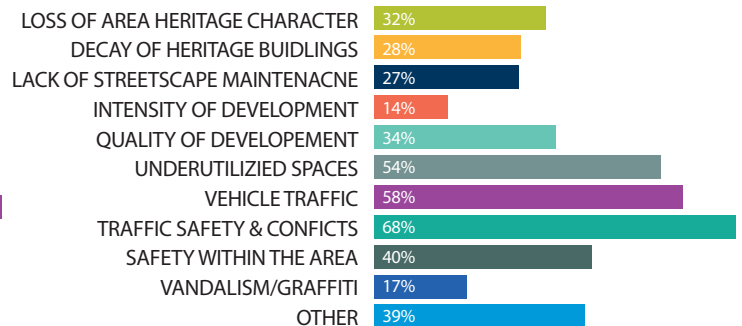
| | |
|---|---|
| LOSS OF AREA HERITAGE CHARACTER | 32% |
| DECAY OF HERITAGE BUIDLINGS | 28% |
| LACK OF STREETSCAPE MAINTENACNE | 27% |
| INTENSITY OF DEVELOPMENT | 14% |
| QUALITY OF DEVELOPEMENT | 34% |
| UNDERUTILIZIED SPACES | 54% |
| VEHICLE TRAFFIC | 58% |
| TRAFFIC SAFETY & CONFICTS | 68% |
| SAFETY WITHIN THE AREA | 40% |
| VANDALISM/GRAFFITI | 17% |
| OTHER | 39% |